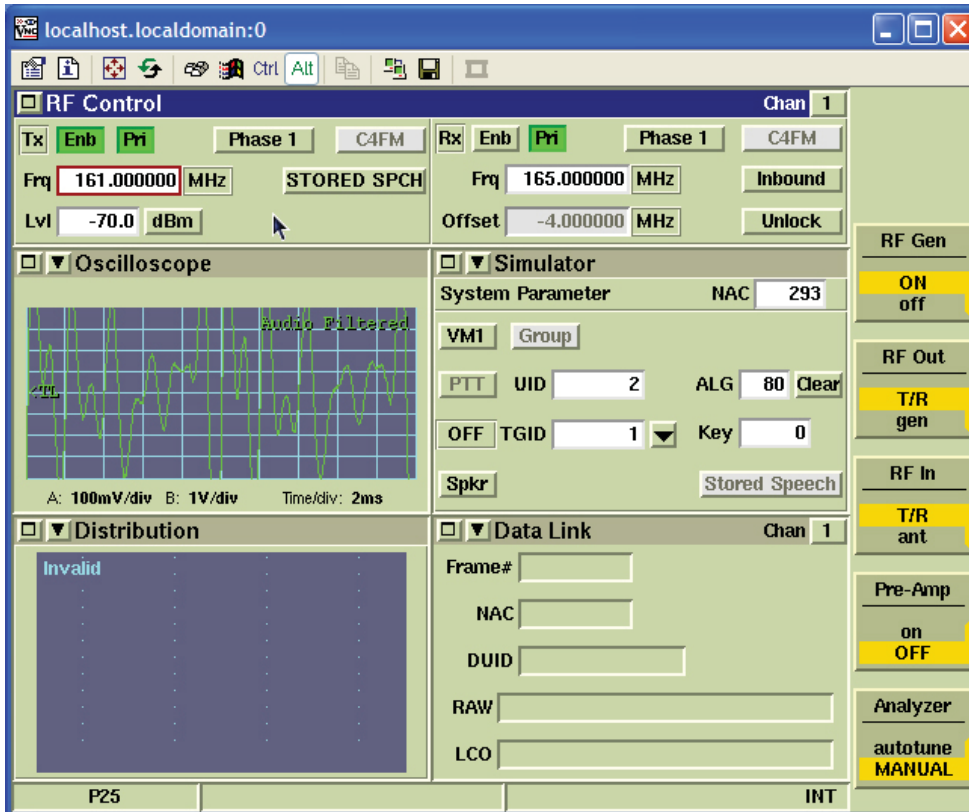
localhost.localdomain:0

Ctrl Alt

RF Control
Chan 1

Tx Enb Pri Phase 1 C4FM
Frq 161.000000 MHz STORED SPCH
Lvl -70.0 dBm

Rx Enb Pri Phase 1 C4FM
Frq 165.000000 MHz Inbound
Offset -4.000000 MHz Unlock

RF Gen
ON
off

Oscilloscope
Audio Filtered
TL
A: 100mV/div B: 1V/div Time/div: 2ms

Simulator
System Parameter NAC 293
VM1 Group
PTT UID 2 ALG 80 Clear
OFF TGID 1 Key 0
Spkr Stored Speech

RF Out
T/R
gen

RF In
T/R
ant

Distribution
Invalid

Data Link
Chan 1
Frame#
NAC
DUID
RAW
LCO

Pre-Amp
on
OFF

Analyzer
autotune
MANUAL

P25
INT